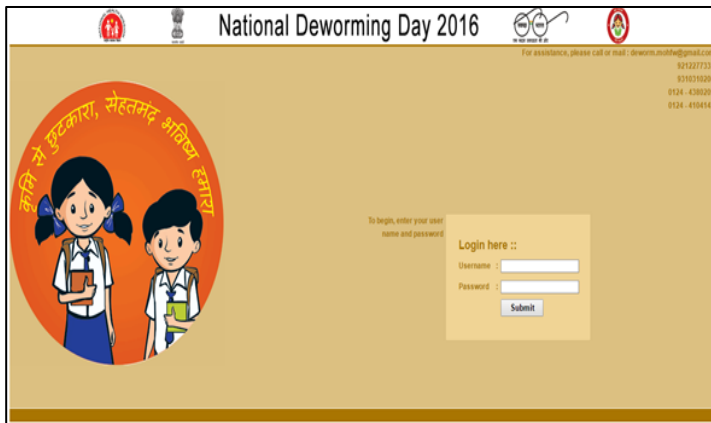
National Deworming Day 2016

For assistance, please call or mail : deworm.mohfw@gmail.co
921237733
931031020
0124 - 438020
0124 - 410414

कृमि से छुटकारा, सेहतमंद भविष्य हमारा

To begin, enter your user name and password

Login here ::
Username :
Password :
Submit